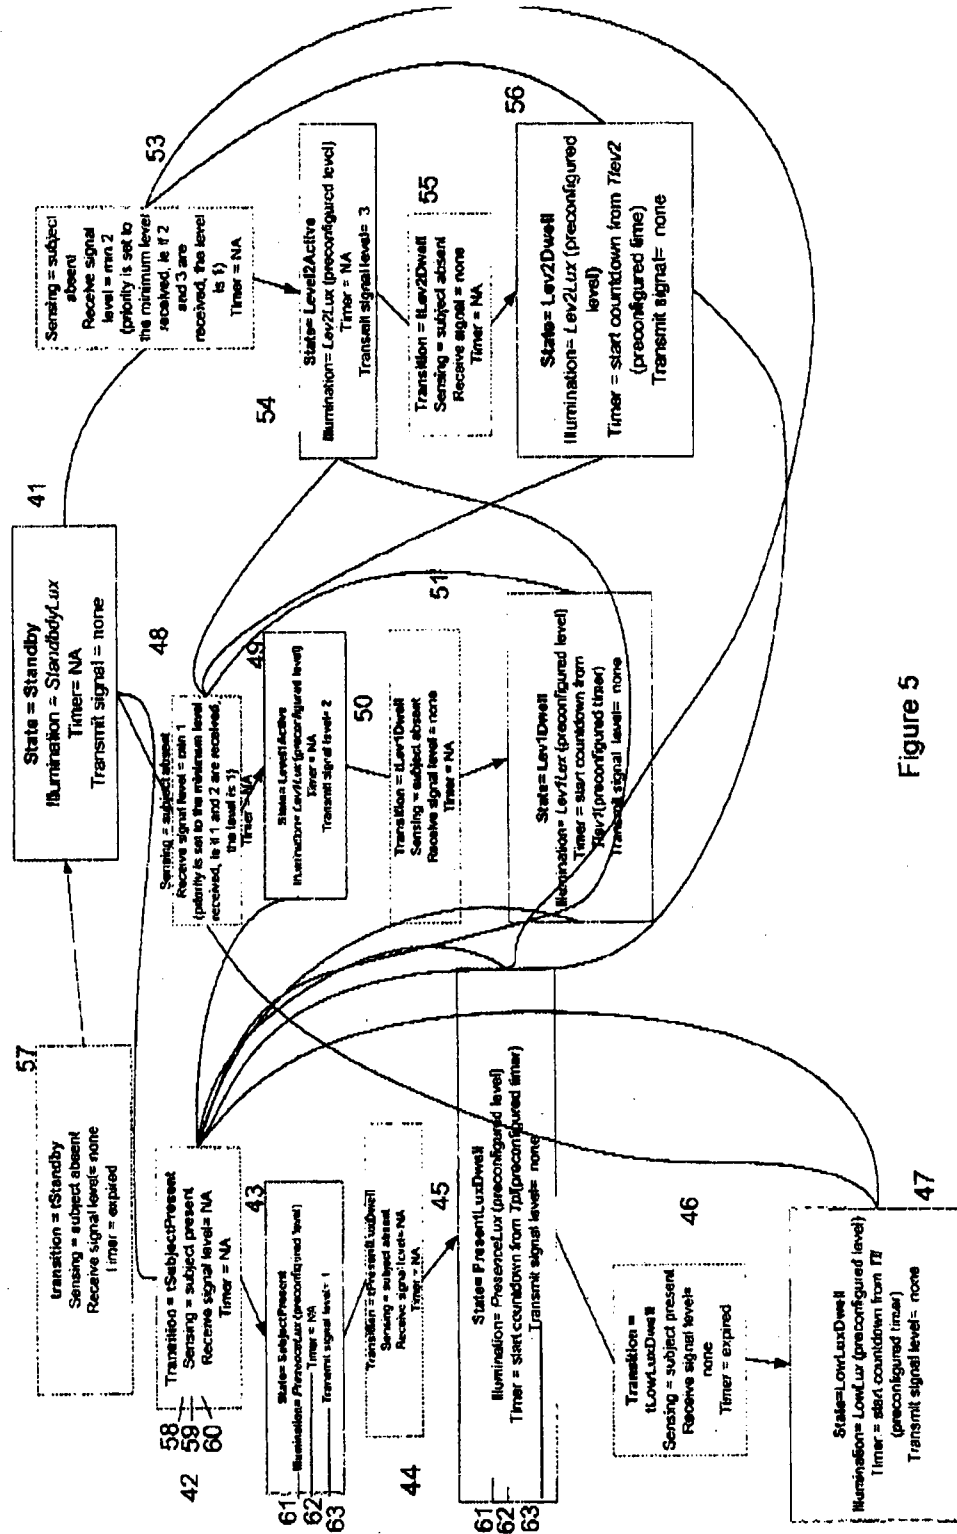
State = Standby
Illumination = StandbyLux
Timer= NA
Transmit signal = none

41

Sensing = subject absent
Receive signal level = min 2
(priority is set to the minimum level received, ie if 2 and 3 are received, the level is 1)
Timer = NA

53

State= Level2Active
Illumination= Lev2Lux (preconfigured level)
Timer = NA
Transmit signal level= 3

54

Transition = tLev2Dwell
Sensing = subject absent
Receive signal = none
Timer = NA

55

State= Lev2Dwell
Illumination= Lev2Lux (preconfigured level)
Timer = start countdown from Tlev2 (preconfigured time)
Transmit signal= none

56

Sensing = subject absent
Receive signal level = min 1
(priority is set to the minimum level received, ie if 1 and 2 are received, the level is 1)
Timer = NA

48

State= Level1Active
Illumination= Lev1Lux (preconfigured level)
Timer = NA
Transmit signal level= 2

49

Transition = tLev1Dwell
Sensing = subject absent
Receive signal level = none
Timer = NA

50

State= Lev1Dwell
Illumination= Lev1Lux (preconfigured level)
Timer = start countdown from Tlev1(preconfigured timer)
Transmit signal level= none

51

57

transition = tStandby
Sensing = subject absent
Receive signal level= none
Timer = expired

Transition = tSubjectPresent
Sensing = subject present
Receive signal level= NA
Timer = NA

58
59
60
42

State= SubjectPresent
Illumination= PresenceLux (preconfigured level)
Timer = NA
Transmit signal level= 1

43
61
62
63

Transition = tPresentLuxDwell
Sensing = subject absent
Receive signal level= NA
Timer = NA

44
45

State= PresentLuxDwell
Illumination= PresenceLux (preconfigured level)
Timer = start countdown from Tpl(preconfigured timer)
Transmit signal level= none

61
62
63

46

Transition = tLowLuxDwell
Sensing = subject present
Receive signal level= none
Timer = expired

47

State=LowLuxDwell
Illumination= LowLux (preconfigured level)
Timer = start countdown from Tll (preconfigured timer)
Transmit signal level= none

Figure 5